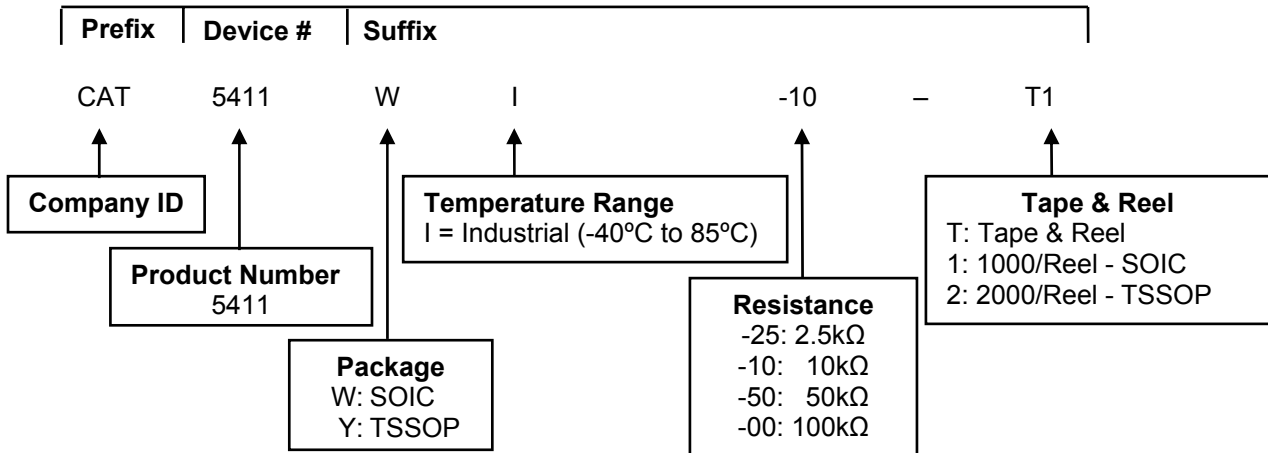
Prefix | Device # | Suffix

CAT 5411 W I -10 – T1

Company ID

Product Number
5411

Package
W: SOIC
Y: TSSOP

Temperature Range
I = Industrial (-40ºC to 85ºC)

Resistance
-25: 2.5kΩ
-10: 10kΩ
-50: 50kΩ
-00: 100kΩ

Tape & Reel
T: Tape & Reel
1: 1000/Reel - SOIC
2: 2000/Reel - TSSOP